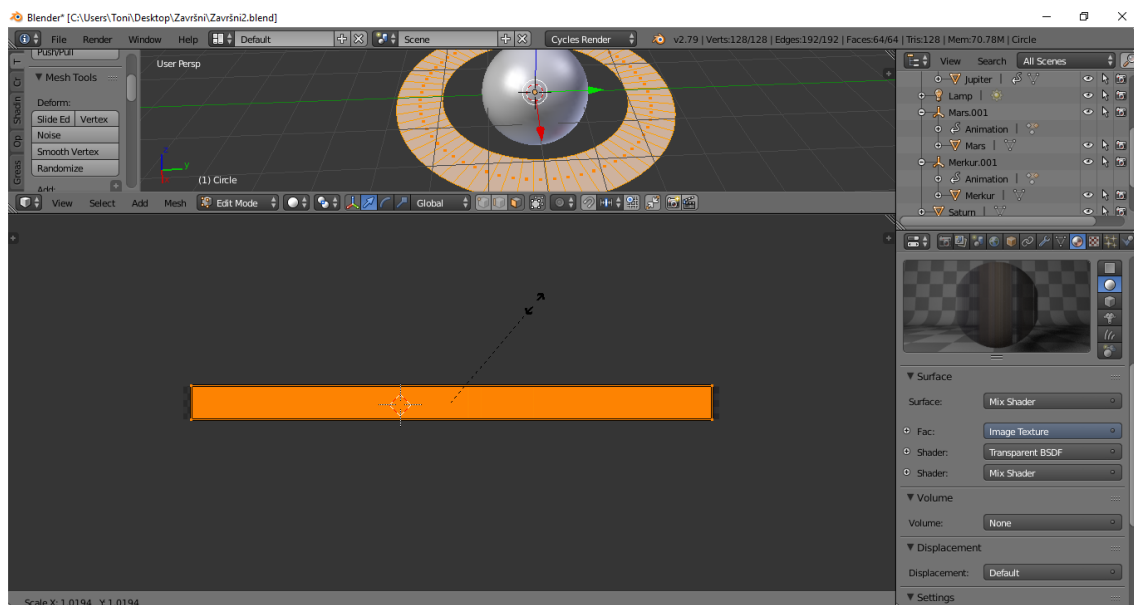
Blender* [C:\Users\Toni\Desktop\Završni\Završni2.blend]

File Render Window Help Default Scene Cycles Render v2.79 | Verts:128/128 | Edges:192/192 | Faces:64/64 | Tris:128 | Mem:70.78M | Circle

PushPull
Mesh Tools
Deform:
Slide Ed Vertex
Noise
Smooth Vertex
Randomize
Add:

T Cr Shadin Op Greas

User Persp

(1) Circle

View Select Add Mesh Edit Mode Global

View Search All Scenes
Jupiter
Lamp
Mars.001
Animation
Mars
Merkur.001
Animation
Merkur
Saturn

Surface
Surface: Mix Shader
Fac: Image Texture
Shader: Transparent BSDF
Shader: Mix Shader
Volume
Volume: None
Displacement
Displacement: Default
Settings

Scale X: 1.0194 Y: 1.0194